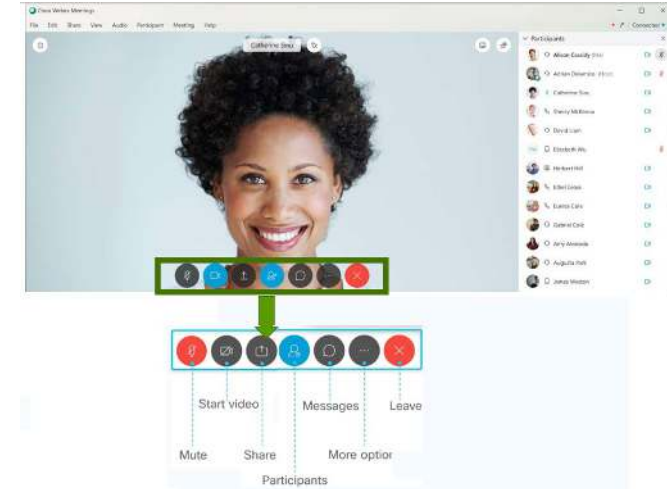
Cisco Webex Meetings

File Edit Share View Audio Participant Meeting Help

Connected

Catherine Sinu

Participants

Alison Cassidy (Host)
Adrian Delamico
Catherine Sinu
Danny McKenna
David Liam
Elizabeth Wu
Herbert Hill
Ethel Grant
Eunice Cato
Gabriel Cole
Amy Alvarado
Augusta Park
James Weston

Start video

Messages

Leave

Mute

Share

More optior

Participants